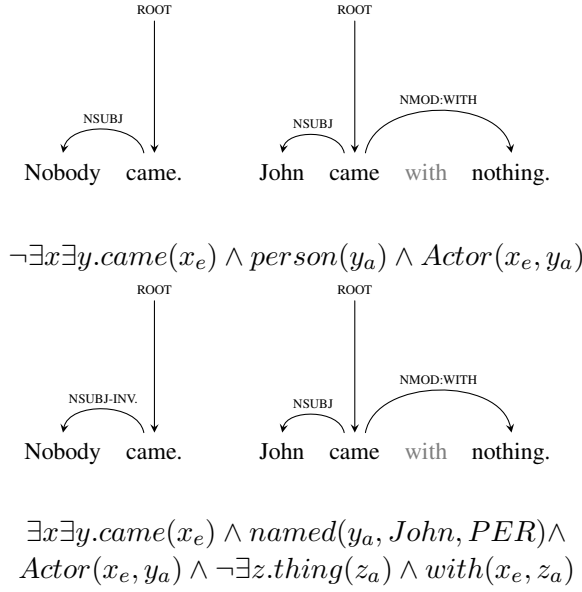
ROOT

NSUBJ

Nobody came.

ROOT

NSUBJ

NMOD:WITH

John came with nothing.

$\neg\exists x\exists y.came(x_e) \wedge person(y_a) \wedge Actor(x_e, y_a)$

ROOT

NSUBJ-INV.

Nobody came.

ROOT

NSUBJ

NMOD:WITH

John came with nothing.

$\exists x\exists y.came(x_e) \wedge named(y_a, John, PER) \wedge$
$Actor(x_e, y_a) \wedge \neg\exists z.thing(z_a) \wedge with(x_e, z_a)$